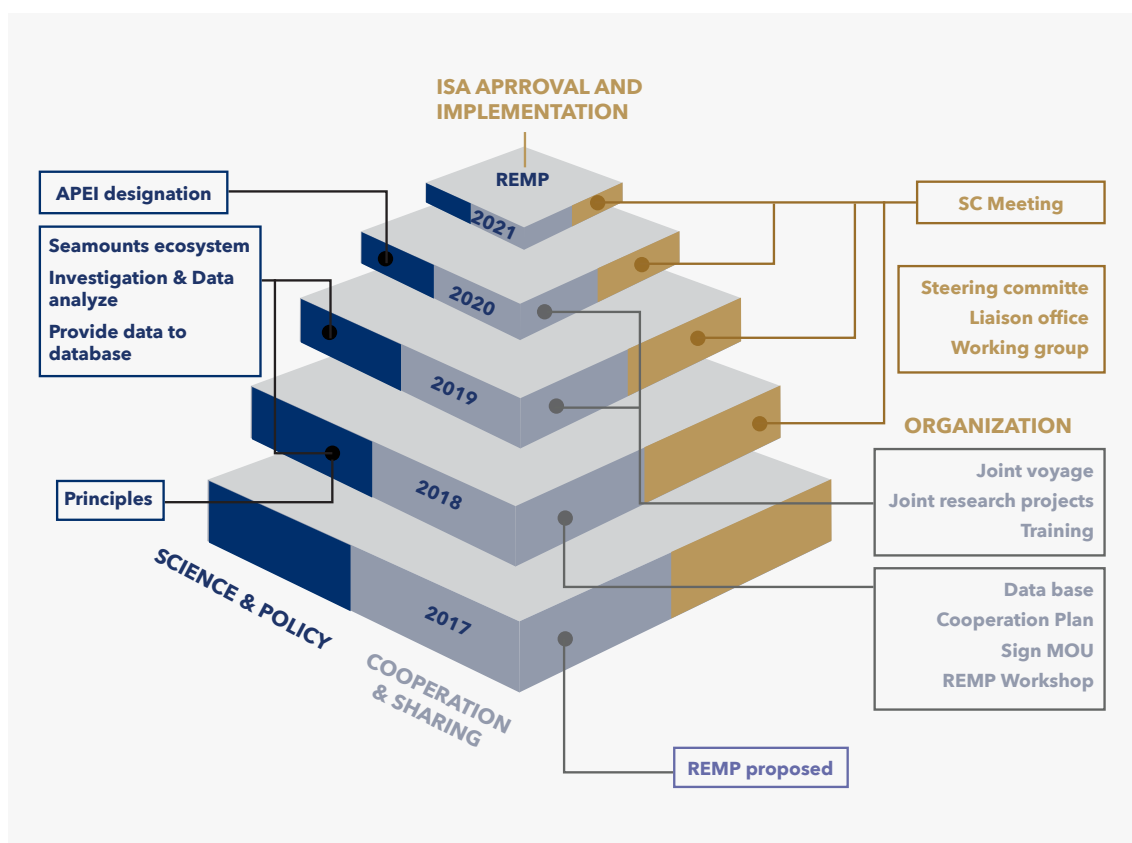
ISA APRROVAL AND IMPLEMENTATION

REMP

APEI designation

2021

SC Meeting

Seamounts ecosystem

Investigation & Data analyze

Provide data to database

2020

Steering committe

Liaison office

Working group

2019

ORGANIZATION

Principles

2018

Joint voyage

Joint research projects

Training

Data base

Cooperation Plan

Sign MOU

REMP Workshop

2017

SCIENCE & POLICY

COOPERATION & SHARING

REMP proposed